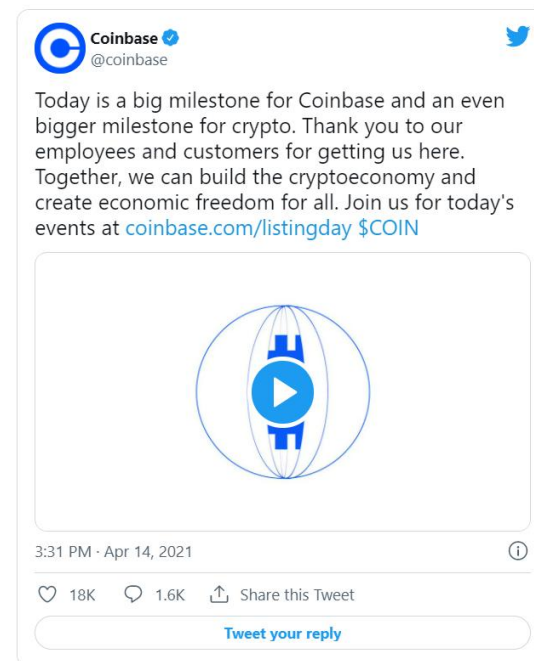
Coinbase
@coinbase

Today is a big milestone for Coinbase and an even bigger milestone for crypto. Thank you to our employees and customers for getting us here. Together, we can build the cryptoeconomy and create economic freedom for all. Join us for today's events at coinbase.com/listingday $COIN

3:31 PM · Apr 14, 2021

18K 1.6K Share this Tweet

Tweet your reply